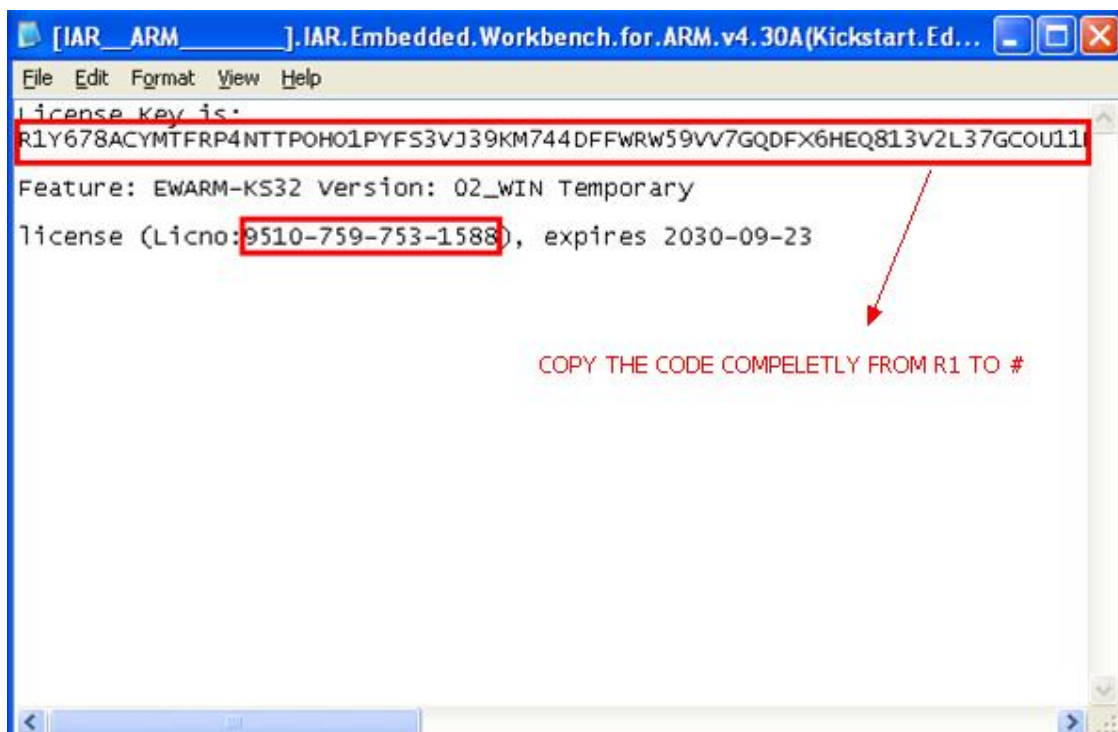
[IAR__ARM________].IAR.Embedded.Workbench.for.ARM.v4.30A(Kickstart.Ed...

File Edit Format View Help

License Key is:
R1Y678ACYMTFRP4NTTPOHO1PYFS3VJ39KM744DFFWRW59VV7GQDFX6HEQ813V2L37GCOU11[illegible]

Feature: EWARM-KS32 Version: 02_WIN Temporary

license (Licno:9510-759-753-1588), expires 2030-09-23

COPY THE CODE COMPELETLY FROM R1 TO #